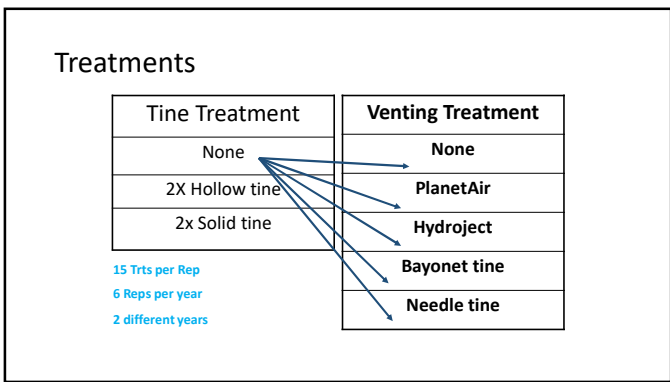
Treatments

| Tine Treatment |
|---|
| None |
| 2X Hollow tine |
| 2x Solid tine |

| Venting Treatment |
|---|
| None |
| PlanetAir |
| Hydroject |
| Bayonet tine |
| Needle tine |

15 Trts per Rep
6 Reps per year
2 different years